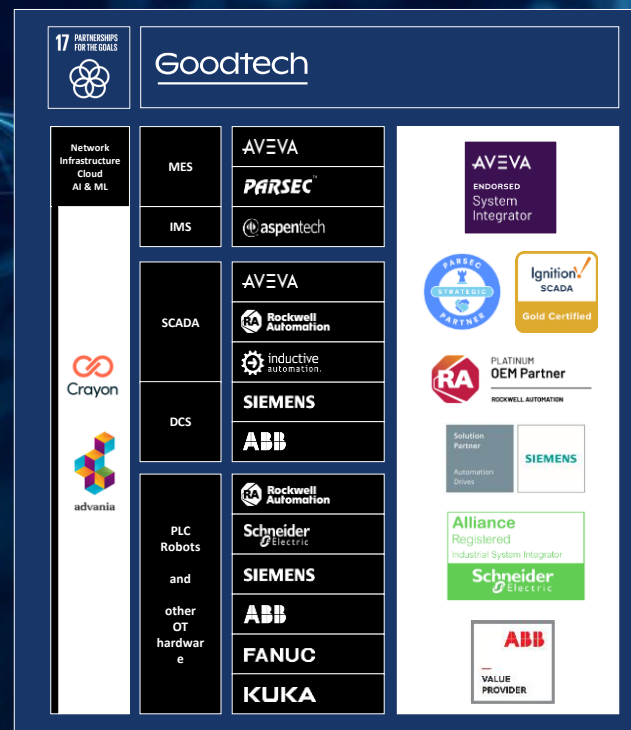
17 PARTNERSHIPS FOR THE GOALS

Goodtech

Network Infrastructure Cloud AI & ML

Crayon

advania

MES

IMS

AVEVA

PARSEC

aspentech

SCADA

DCS

AVEVA

Rockwell Automation

inductive automation.

SIEMENS

ABB

PLC Robots

and

other OT hardware

Rockwell Automation

Schneider Electric

SIEMENS

ABB

FANUC

KUKA

AVEVA ENDORSED System Integrator

PARSEC STRATEGIC PARTNER

Ignition SCADA Gold Certified

PLATINUM OEM Partner ROCKWELL AUTOMATION

Solution Partner Automation Drives SIEMENS

Alliance Registered Industrial System Integrator Schneider Electric

ABB VALUE PROVIDER